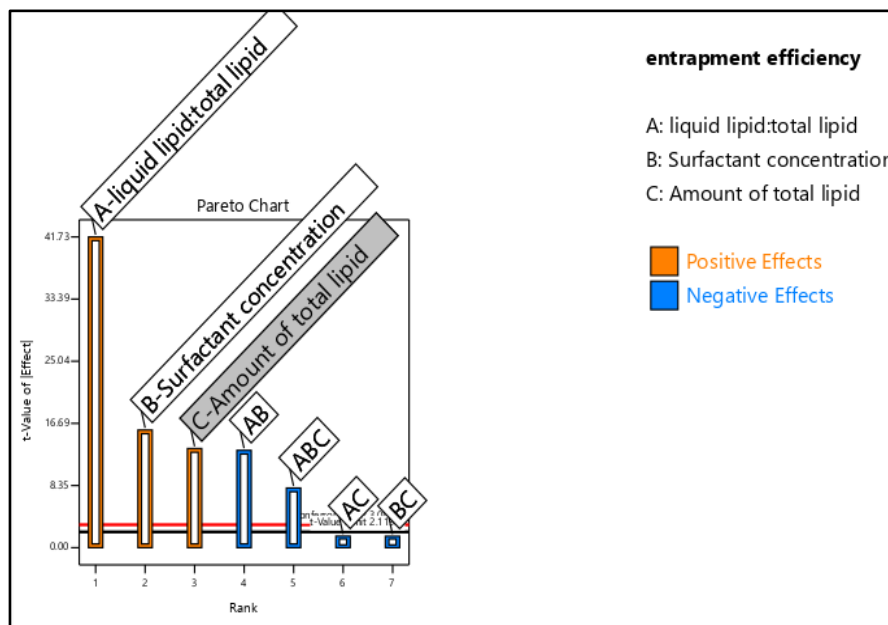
A-liquid lipid:total lipid

Pareto Chart

B-Surfactant concentration

C-Amount of total lipid

AB

ABC

AC

BC

41.73

33.39

25.04

16.69

8.35

0.00

t-Value of |Effect|

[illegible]
t-Value Limit 2.11

1 2 3 4 5 6 7

Rank

entrapment efficiency

A: liquid lipid:total lipid

B: Surfactant concentration

C: Amount of total lipid

Positive Effects

Negative Effects